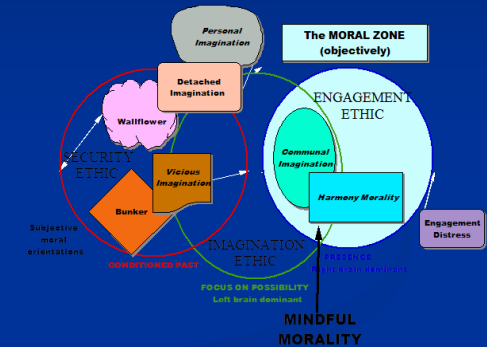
Personal Imagination

The MORAL ZONE (objectively)

Detached Imagination

Wallflower

ENGAGEMENT ETHIC

SECURITY ETHIC

Communal Imagination

Vicious Imagination

Harmony Morality

Bunker

Engagement Distress

Subjective moral orientations

IMAGINATION ETHIC

CONDITIONED PAST

PRESENCE

Right brain dominant

FOCUS ON POSSIBILITY

Left brain dominant

MINDFUL MORALITY